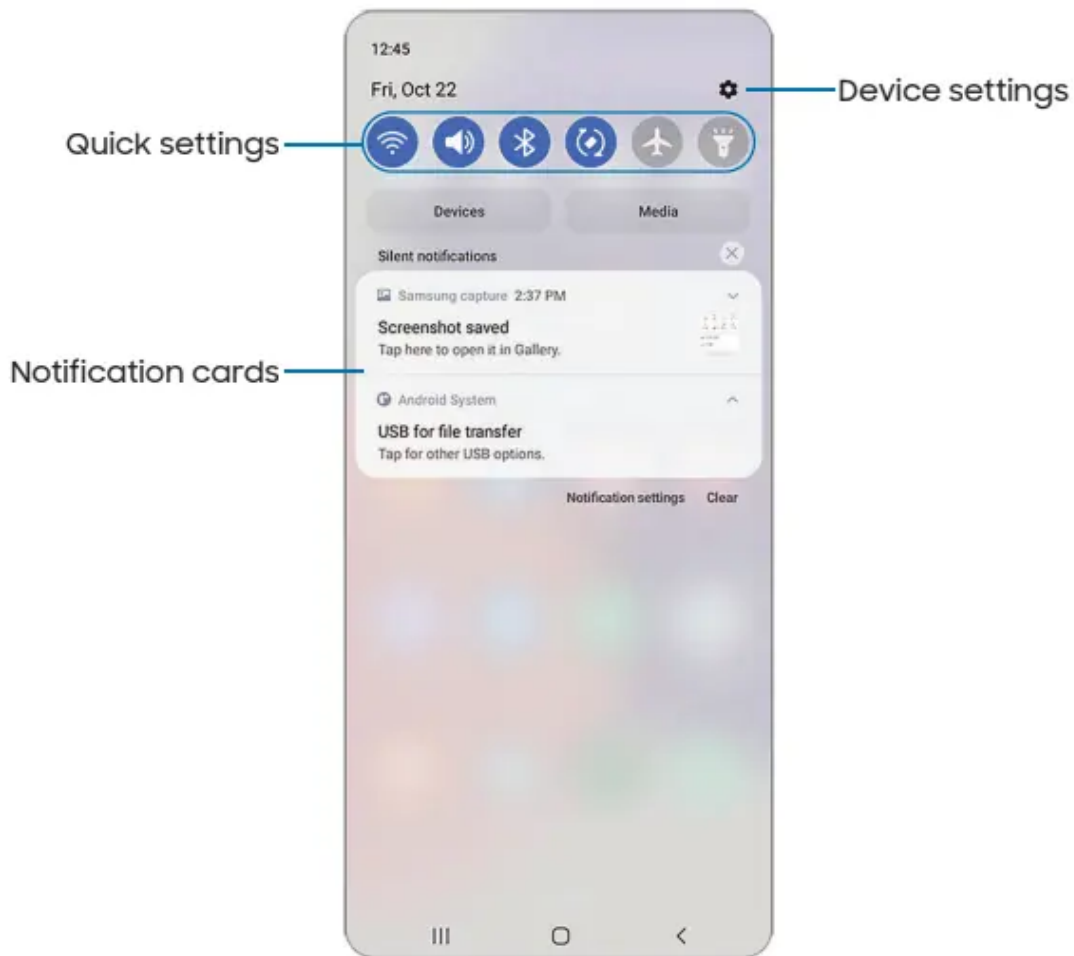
12:45

Fri, Oct 22

Device settings

Quick settings

Devices

Media

Silent notifications

Samsung capture 2:37 PM

Screenshot saved

Tap here to open it in Gallery.

Notification cards

Android System

USB for file transfer

Tap for other USB options.

Notification settings

Clear